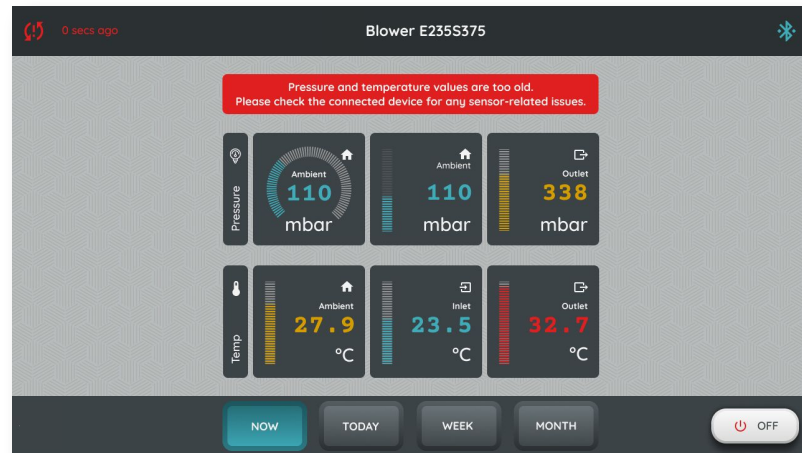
0 secs ago

Blower E235S375

Pressure and temperature values are too old.
Please check the connected device for any sensor-related issues.

Pressure

Ambient
110
mbar

Ambient
110
mbar

Outlet
338
mbar

Temp

Ambient
27.9
°C

Inlet
23.5
°C

Outlet
32.7
°C

NOW

TODAY

WEEK

MONTH

OFF